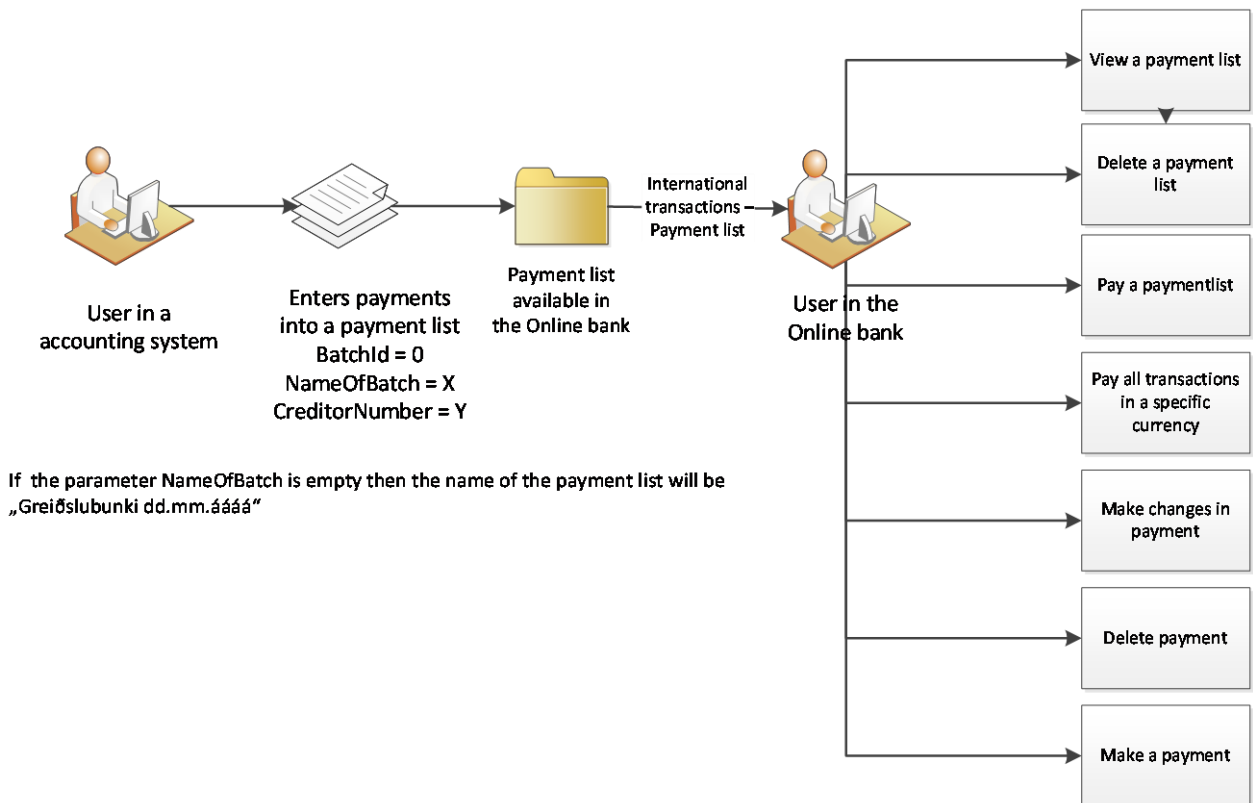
User in a accounting system

Enters payments into a payment list
BatchId = 0
NameOfBatch = X
CreditorNumber = Y

Payment list available in the Online bank

International transactions – Payment list

User in the Online bank

View a payment list

Delete a payment list

Pay a paymentlist

Pay all transactions in a specific currency

Make changes in payment

Delete payment

Make a payment

If the parameter NameOfBatch is empty then the name of the payment list will be „Greiðslubunki dd.mm.áááá“